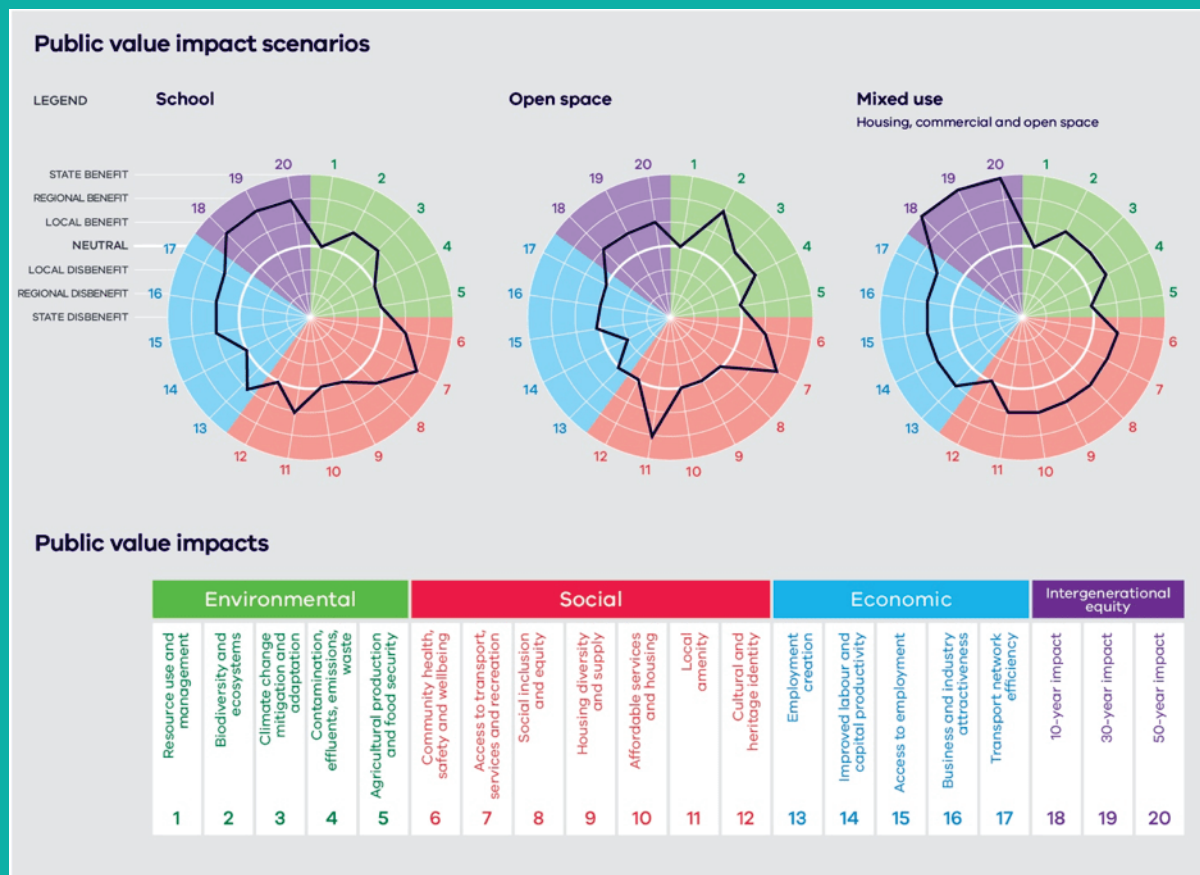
Public value impact scenarios

LEGEND

STATE BENEFIT
REGIONAL BENEFIT
LOCAL BENEFIT
NEUTRAL
LOCAL DISBENEFIT
REGIONAL DISBENEFIT
STATE DISBENEFIT

School

20 1 2 3 4 5 6 7 8 9 10 11 12 13 14 15 16 17 18 19

Open space

20 1 2 3 4 5 6 7 8 9 10 11 12 13 14 15 16 17 18 19

Mixed use
Housing, commercial and open space

20 1 2 3 4 5 6 7 8 9 10 11 12 13 14 15 16 17 18 19

Public value impacts

| Environmental | | | | | Social | | | | | | | Economic | | | | | Intergenerational equity | | |
|---|---|---|---|---|---|---|---|---|---|---|---|---|---|---|---|---|---|---|---|
| Resource use and management | Biodiversity and ecosystems | Climate change mitigation and adaptation | Contamination, effluents, emissions, waste | Agricultural production and food security | Community health, safety and wellbeing | Access to transport, services and recreation | Social inclusion and equity | Housing diversity and supply | Affordable services and housing | Local amenity | Cultural and heritage identity | Employment creation | Improved labour and capital productivity | Access to employment | Business and industry attractiveness | Transport network efficiency | 10-year impact | 30-year impact | 50-year impact |
| 1 | 2 | 3 | 4 | 5 | 6 | 7 | 8 | 9 | 10 | 11 | 12 | 13 | 14 | 15 | 16 | 17 | 18 | 19 | 20 |